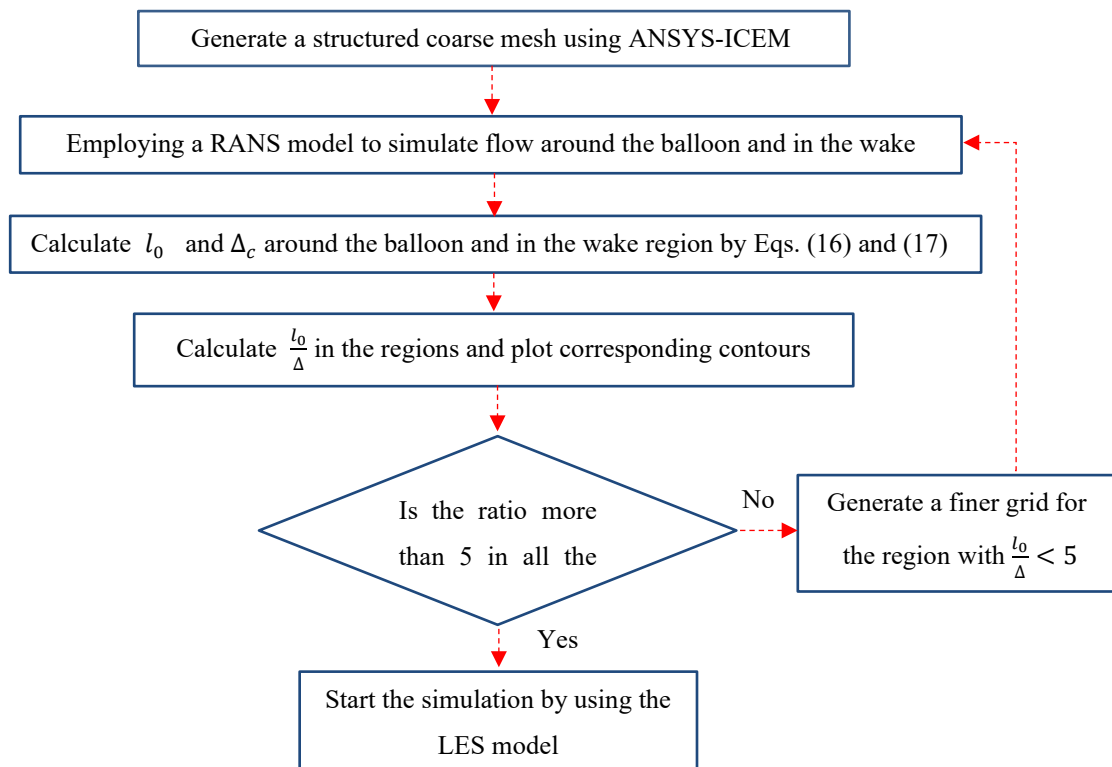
Generate a structured coarse mesh using ANSYS-ICEM

Employing a RANS model to simulate flow around the balloon and in the wake

Calculate $l_0$ and $\Delta_c$ around the balloon and in the wake region by Eqs. (16) and (17)

Calculate $\frac{l_0}{\Delta}$ in the regions and plot corresponding contours

Is the ratio more than 5 in all the

No

Generate a finer grid for the region with $\frac{l_0}{\Delta} < 5$

Yes

Start the simulation by using the LES model